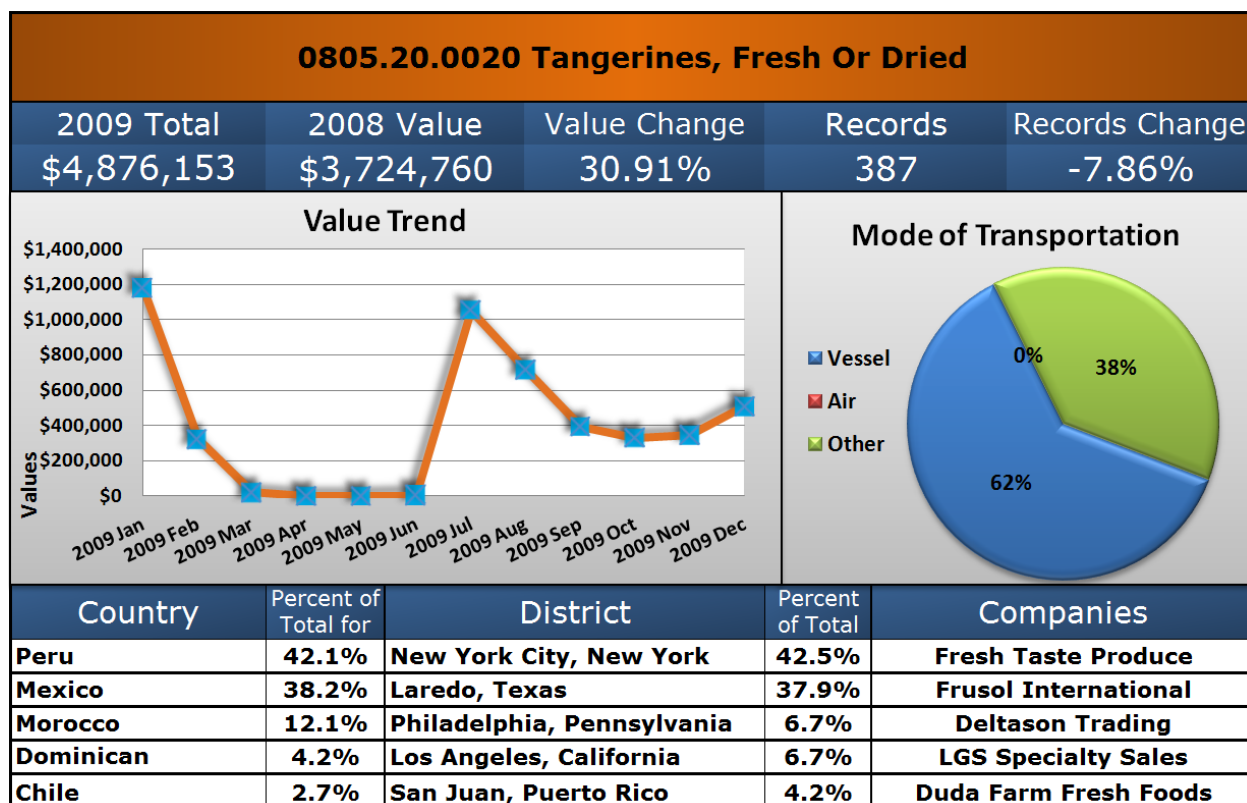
0805.20.0020 Tangerines, Fresh Or Dried

| 2009 Total | 2008 Value | Value Change | Records | Records Change |
|---|---|---|---|---|
| $4,876,153 | $3,724,760 | 30.91% | 387 | -7.86% |

Value Trend

$1,400,000
$1,200,000
$1,000,000
$800,000
$600,000
$400,000
$200,000
$0

Values

2009 Jan 2009 Feb 2009 Mar 2009 Apr 2009 May 2009 Jun 2009 Jul 2009 Aug 2009 Sep 2009 Oct 2009 Nov 2009 Dec

Mode of Transportation

Vessel
Air
Other

0%
38%
62%

| Country | Percent of Total for | District | Percent of Total | Companies |
|---|---|---|---|---|
| Peru | 42.1% | New York City, New York | 42.5% | Fresh Taste Produce |
| Mexico | 38.2% | Laredo, Texas | 37.9% | Frusol International |
| Morocco | 12.1% | Philadelphia, Pennsylvania | 6.7% | Deltason Trading |
| Dominican | 4.2% | Los Angeles, California | 6.7% | LGS Specialty Sales |
| Chile | 2.7% | San Juan, Puerto Rico | 4.2% | Duda Farm Fresh Foods |